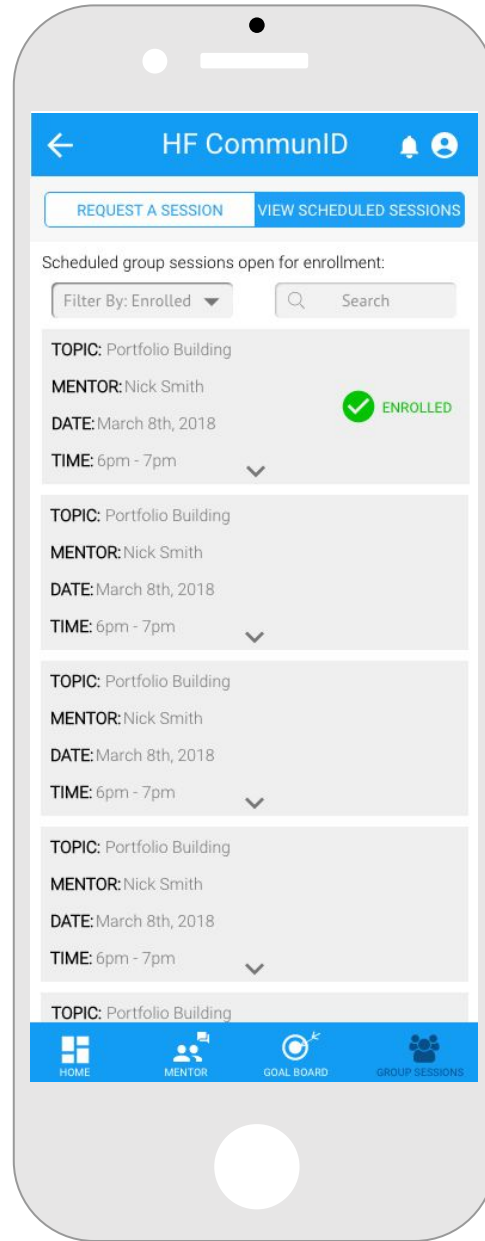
HF CommunID

REQUEST A SESSION

VIEW SCHEDULED SESSIONS

Scheduled group sessions open for enrollment:

Filter By: Enrolled

Search

TOPIC: Portfolio Building
MENTOR: Nick Smith
DATE: March 8th, 2018
TIME: 6pm - 7pm

ENROLLED

TOPIC: Portfolio Building
MENTOR: Nick Smith
DATE: March 8th, 2018
TIME: 6pm - 7pm

TOPIC: Portfolio Building
MENTOR: Nick Smith
DATE: March 8th, 2018
TIME: 6pm - 7pm

TOPIC: Portfolio Building
MENTOR: Nick Smith
DATE: March 8th, 2018
TIME: 6pm - 7pm

TOPIC: Portfolio Building

HOME

MENTOR

GOAL BOARD

GROUP SESSIONS